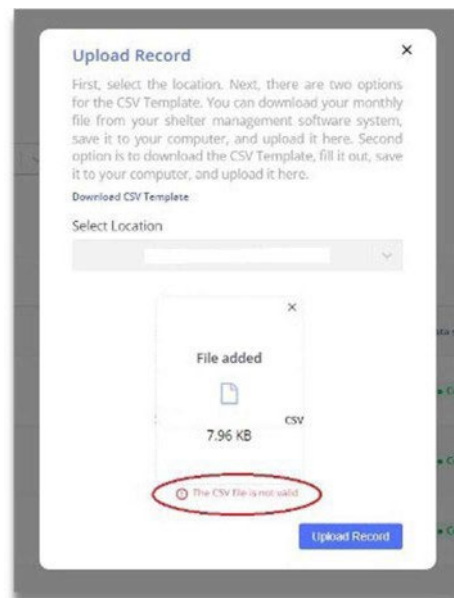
Upload Record

×

First, select the location. Next, there are two options for the CSV Template. You can download your monthly file from your shelter management software system, save it to your computer, and upload it here. Second option is to download the CSV Template, fill it out, save it to your computer, and upload it here.

Download CSV Template

Select Location

×

File added

CSV

7.96 KB

The CSV file is not valid

Upload Record